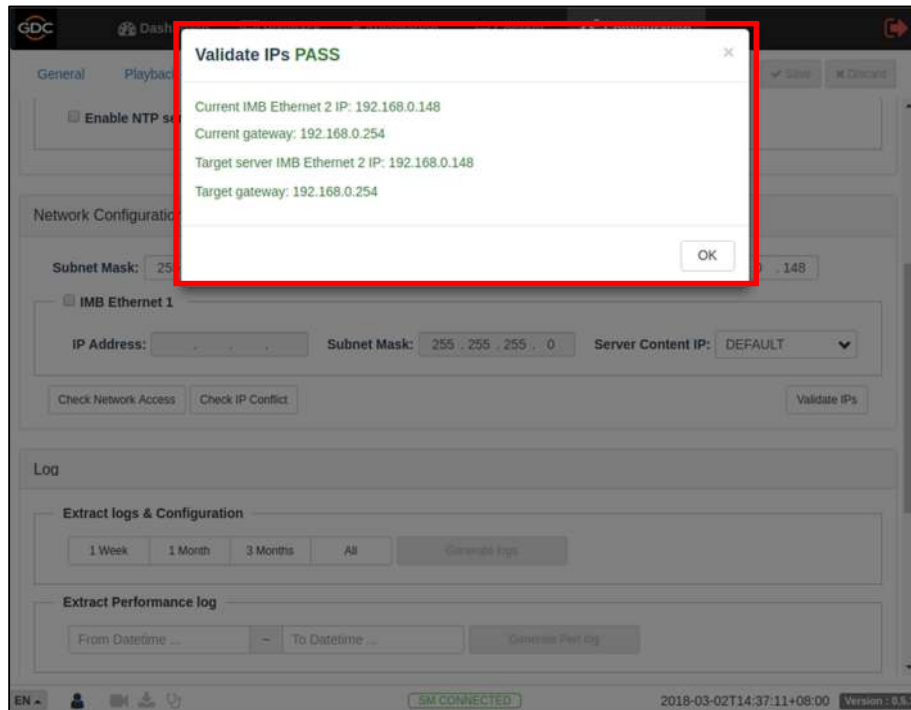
GDC Dash

General Playbac

Save Discard

Enable NTP s

Validate IPs PASS

×

Current IMB Ethernet 2 IP: 192.168.0.148

Current gateway: 192.168.0.254

Target server IMB Ethernet 2 IP: 192.168.0.148

Target gateway: 192.168.0.254

OK

Network Configuratio

Subnet Mask: 25

.148

IMB Ethernet 1

IP Address: . . .

Subnet Mask: 255 . 255 . 255 . 0

Server Content IP: DEFAULT

Check Network Access

Check IP Conflict

Validate IPs

Log

Extract logs & Configuration

1 Week 1 Month 3 Months All

Generate logs

Extract Performance log

From Datetime ... – To Datetime ...

Generate Perf log

EN

SM CONNECTED

2018-03-02T14:37:11+08:00

Version : 0.5.